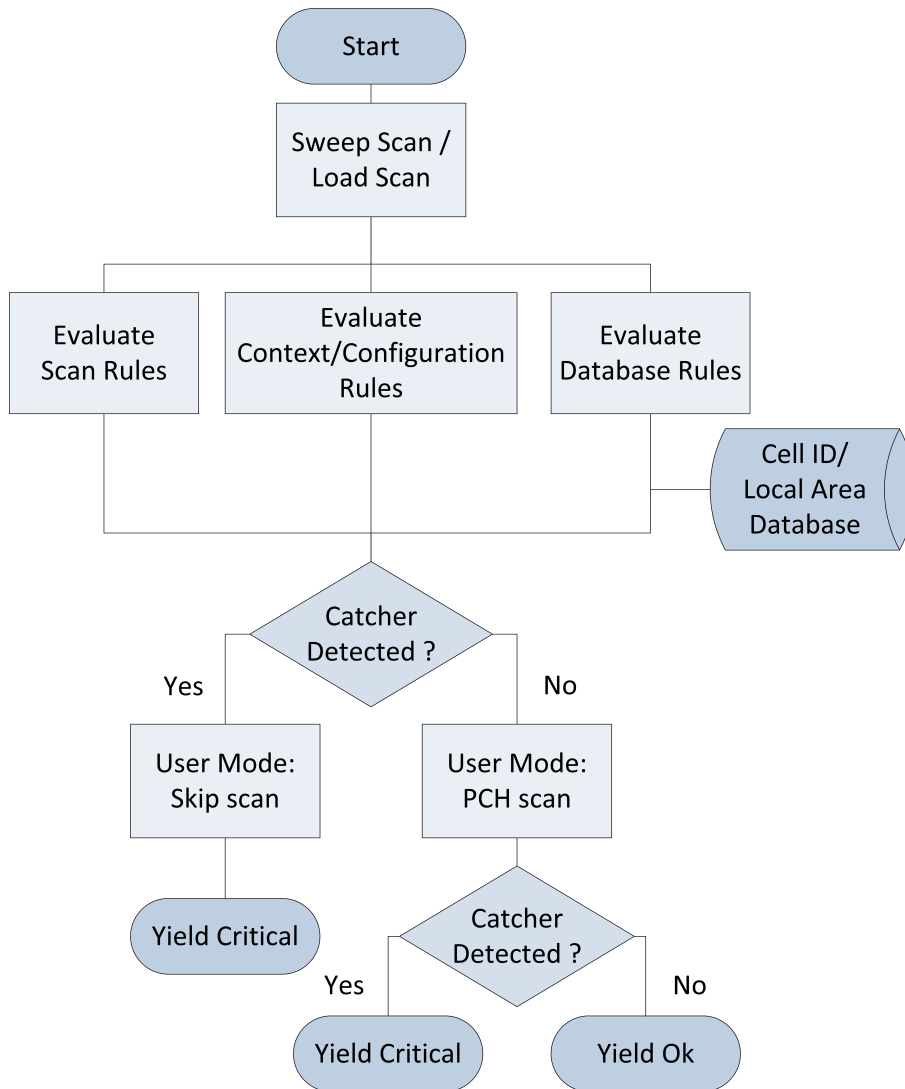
Start

Sweep Scan / Load Scan

Evaluate Scan Rules

Evaluate Context/Configuration Rules

Evaluate Database Rules

Cell ID/ Local Area Database

Catcher Detected ?

Yes

No

User Mode: Skip scan

User Mode: PCH scan

Yield Critical

Catcher Detected ?

Yes

No

Yield Critical

Yield Ok